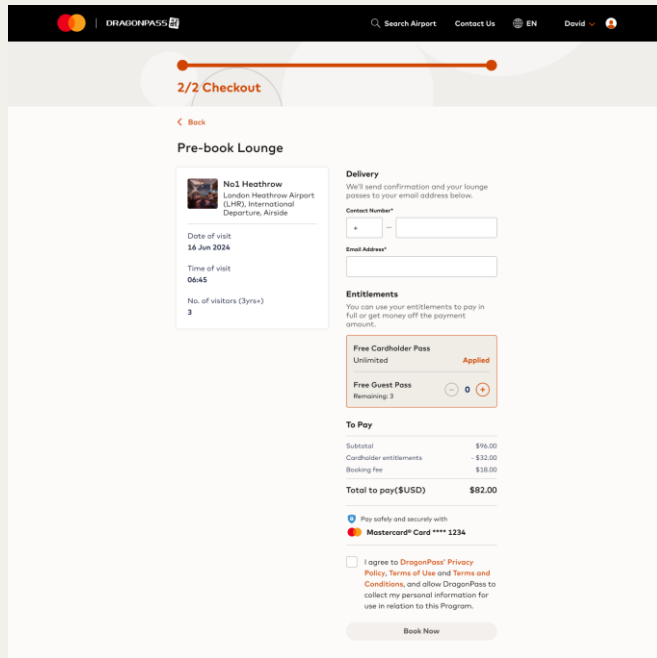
DRAGONPASS

Search Airport Contact Us EN David

2/2 Checkout

< Back

Pre-book Lounge

No1 Heathrow
London Heathrow Airport (LHR), International Departure, Airside

Date of visit
16 Jun 2024

Time of visit
06:45

No. of visitors (3yrs+)
3

Delivery
We'll send confirmation and your lounge passes to your email address below.

Contact Number*
+ –

Email Address*

Entitlements
You can use your entitlements to pay in full or get money off the payment amount.

Free Cardholder Pass
Unlimited Applied

Free Guest Pass
Remaining: 3 – 0 +

To Pay

| | |
|---|---|
| Subtotal | $96.00 |
| Cardholder entitlements | - $32.00 |
| Booking fee | $18.00 |
| Total to pay($USD) | $82.00 |

Pay safely and securely with
Mastercard® Card **** 1234

I agree to DragonPass' Privacy Policy, Terms of Use and Terms and Conditions, and allow DragonPass to collect my personal information for use in relation to this Program.

Book Now